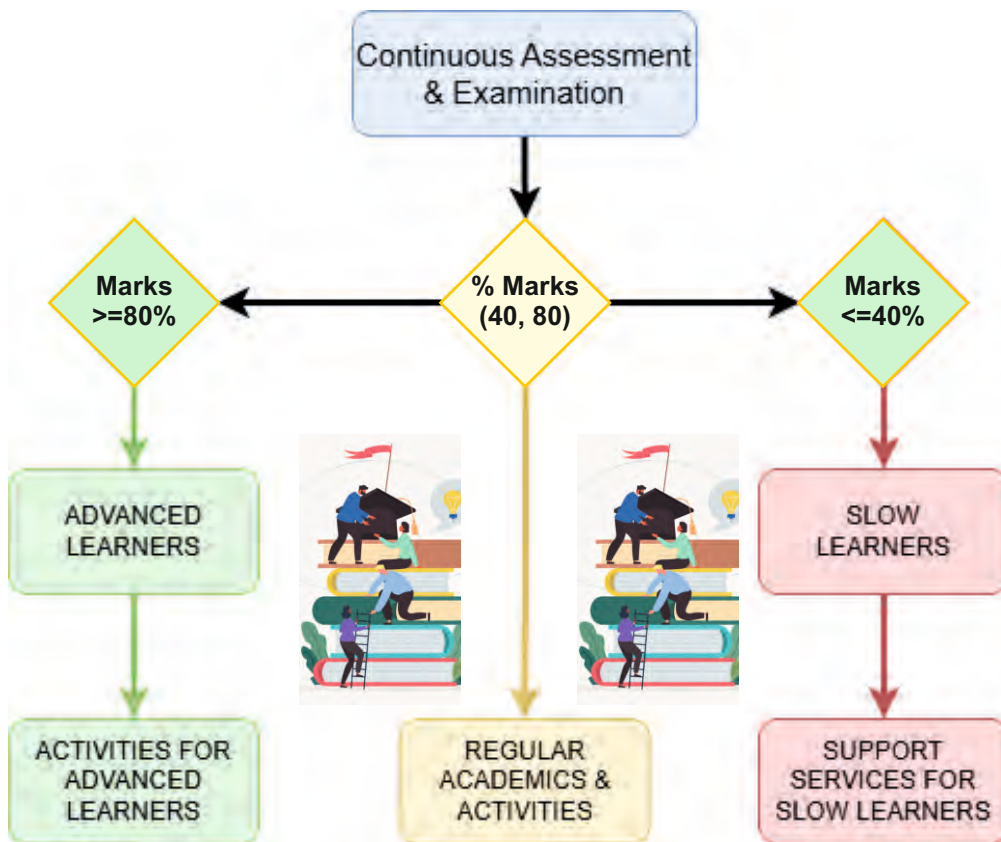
Continuous Assessment & Examination

Marks >=80%

% Marks (40, 80)

Marks <=40%

ADVANCED LEARNERS

SLOW LEARNERS

ACTIVITIES FOR ADVANCED LEARNERS

REGULAR ACADEMICS & ACTIVITIES

SUPPORT SERVICES FOR SLOW LEARNERS